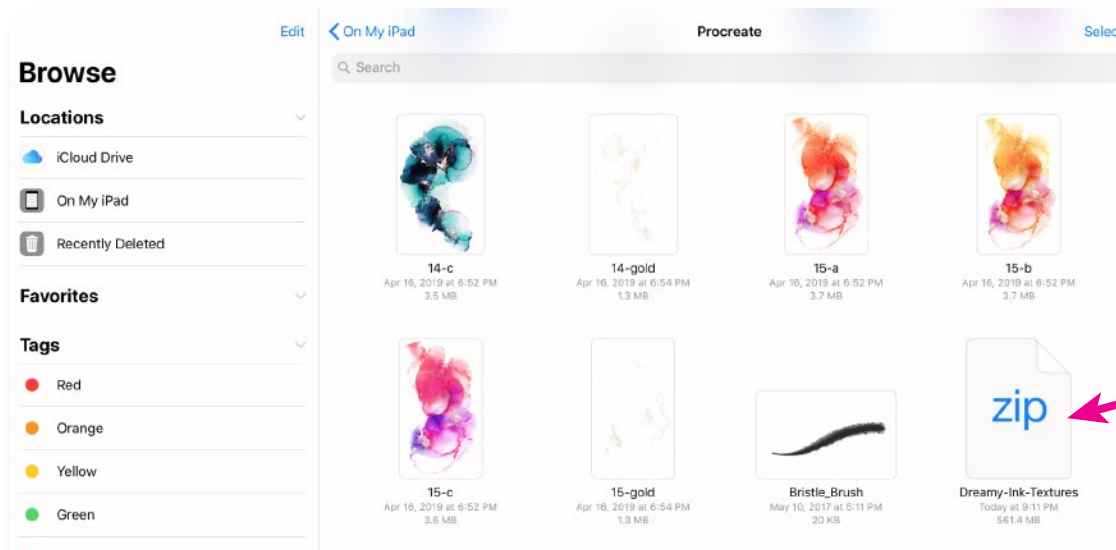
Edit

Browse

Locations

iCloud Drive

On My iPad

Recently Deleted

Favorites

Tags

Red

Orange

Yellow

Green

On My iPad

Procreate

Selec

Search

14-c
Apr 16, 2019 at 6:52 PM
3.5 MB

14-gold
Apr 16, 2019 at 6:54 PM
1.3 MB

15-a
Apr 16, 2019 at 6:52 PM
3.7 MB

15-b
Apr 16, 2019 at 6:52 PM
3.7 MB

15-c
Apr 16, 2019 at 6:52 PM
3.6 MB

15-gold
Apr 16, 2019 at 6:54 PM
1.3 MB

Bristle_Brush
May 10, 2017 at 5:11 PM
20 KB

zip

Dreamy-Ink-Textures
Today at 9:11 PM
561.4 MB